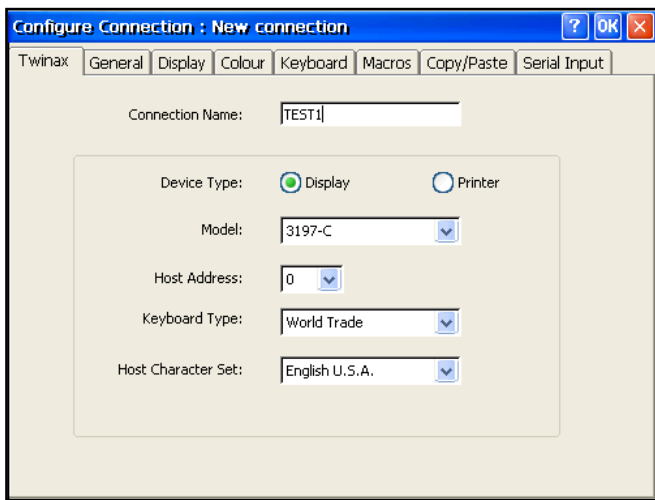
Configure Connection : New connection

? OK X

Twinax | General | Display | Colour | Keyboard | Macros | Copy/Paste | Serial Input

Connection Name: TEST1

Device Type: Display Printer

Model: 3197-C

Host Address: 0

Keyboard Type: World Trade

Host Character Set: English U.S.A.